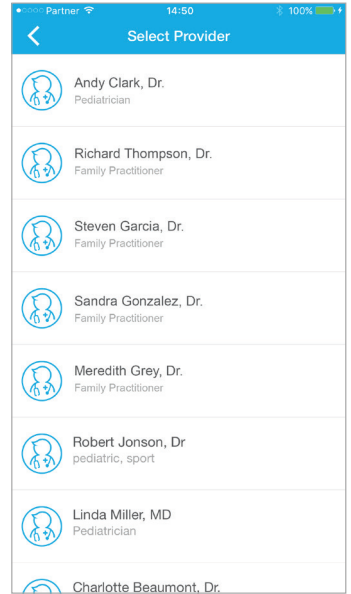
●○○○○ Partner
14:50
100%

Select Provider

Andy Clark, Dr.
Pediatrician

Richard Thompson, Dr.
Family Practitioner

Steven Garcia, Dr.
Family Practitioner

Sandra Gonzalez, Dr.
Family Practitioner

Meredith Grey, Dr.
Family Practitioner

Robert Jonson, Dr
pediatric, sport

Linda Miller, MD
Pediatrician

Charlotte Beaumont, Dr.